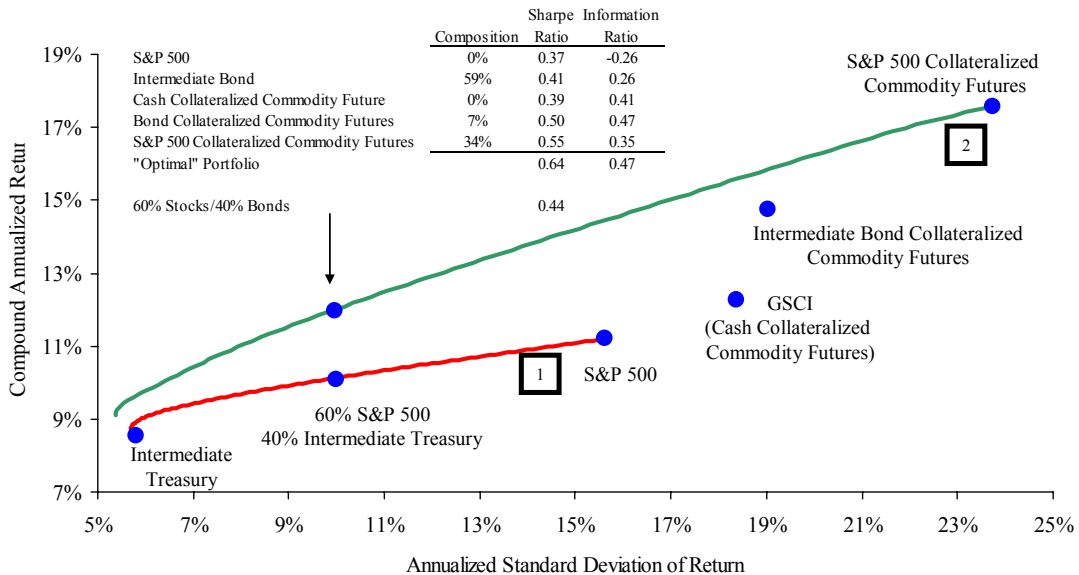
| | Composition | Sharpe Ratio | Information Ratio |
|---|---|---|---|
| S&P 500 | 0% | 0.37 | -0.26 |
| Intermediate Bond | 59% | 0.41 | 0.26 |
| Cash Collateralized Commodity Future | 0% | 0.39 | 0.41 |
| Bond Collateralized Commodity Futures | 7% | 0.50 | 0.47 |
| S&P 500 Collateralized Commodity Futures | 34% | 0.55 | 0.35 |
| "Optimal" Portfolio | | 0.64 | 0.47 |
| 60% Stocks/40% Bonds | | 0.44 | |

19%
17%
15%
13%
11%
9%
7%

Compound Annualized Retur

S&P 500 Collateralized Commodity Futures

2

Intermediate Bond Collateralized Commodity Futures

GSCI (Cash Collateralized Commodity Futures)

1

S&P 500

60% S&P 500
40% Intermediate Treasury

Intermediate Treasury

5% 7% 9% 11% 13% 15% 17% 19% 21% 23% 25%

Annualized Standard Deviation of Return